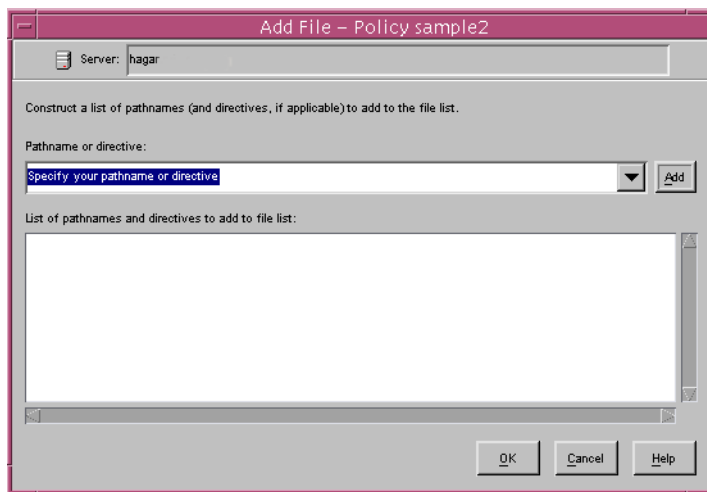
Add File – Policy sample2

Server: hagar

Construct a list of pathnames (and directives, if applicable) to add to the file list.

Pathname or directive:

Specify your pathname or directive

Add

List of pathnames and directives to add to file list:

OK

Cancel

Help